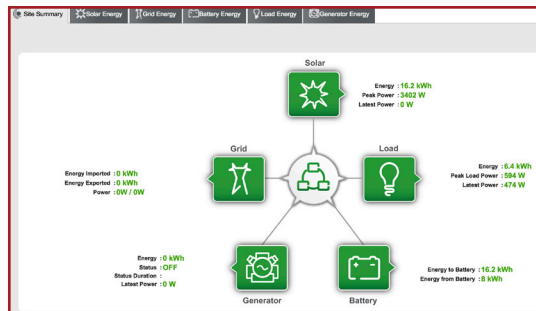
Site Summary | Solar Energy | Grid Energy | Battery Energy | Load Energy | Generator Energy

Solar

Energy : 16.2 kWh
Peak Power : 3402 W
Latest Power : 0 W

Grid

Energy Imported : 0 kWh
Energy Experted : 0 kWh
Power : 0W / 0W

Load

Energy : 6.4 kWh
Peak Load Power : 594 W
Latest Power : 474 W

Energy : 0 kWh
Status : OFF
Status Duration :
Latest Power : 0 W

Generator

Energy to Battery : 16.2 kWh
Energy from Battery : 8 kWh

Battery